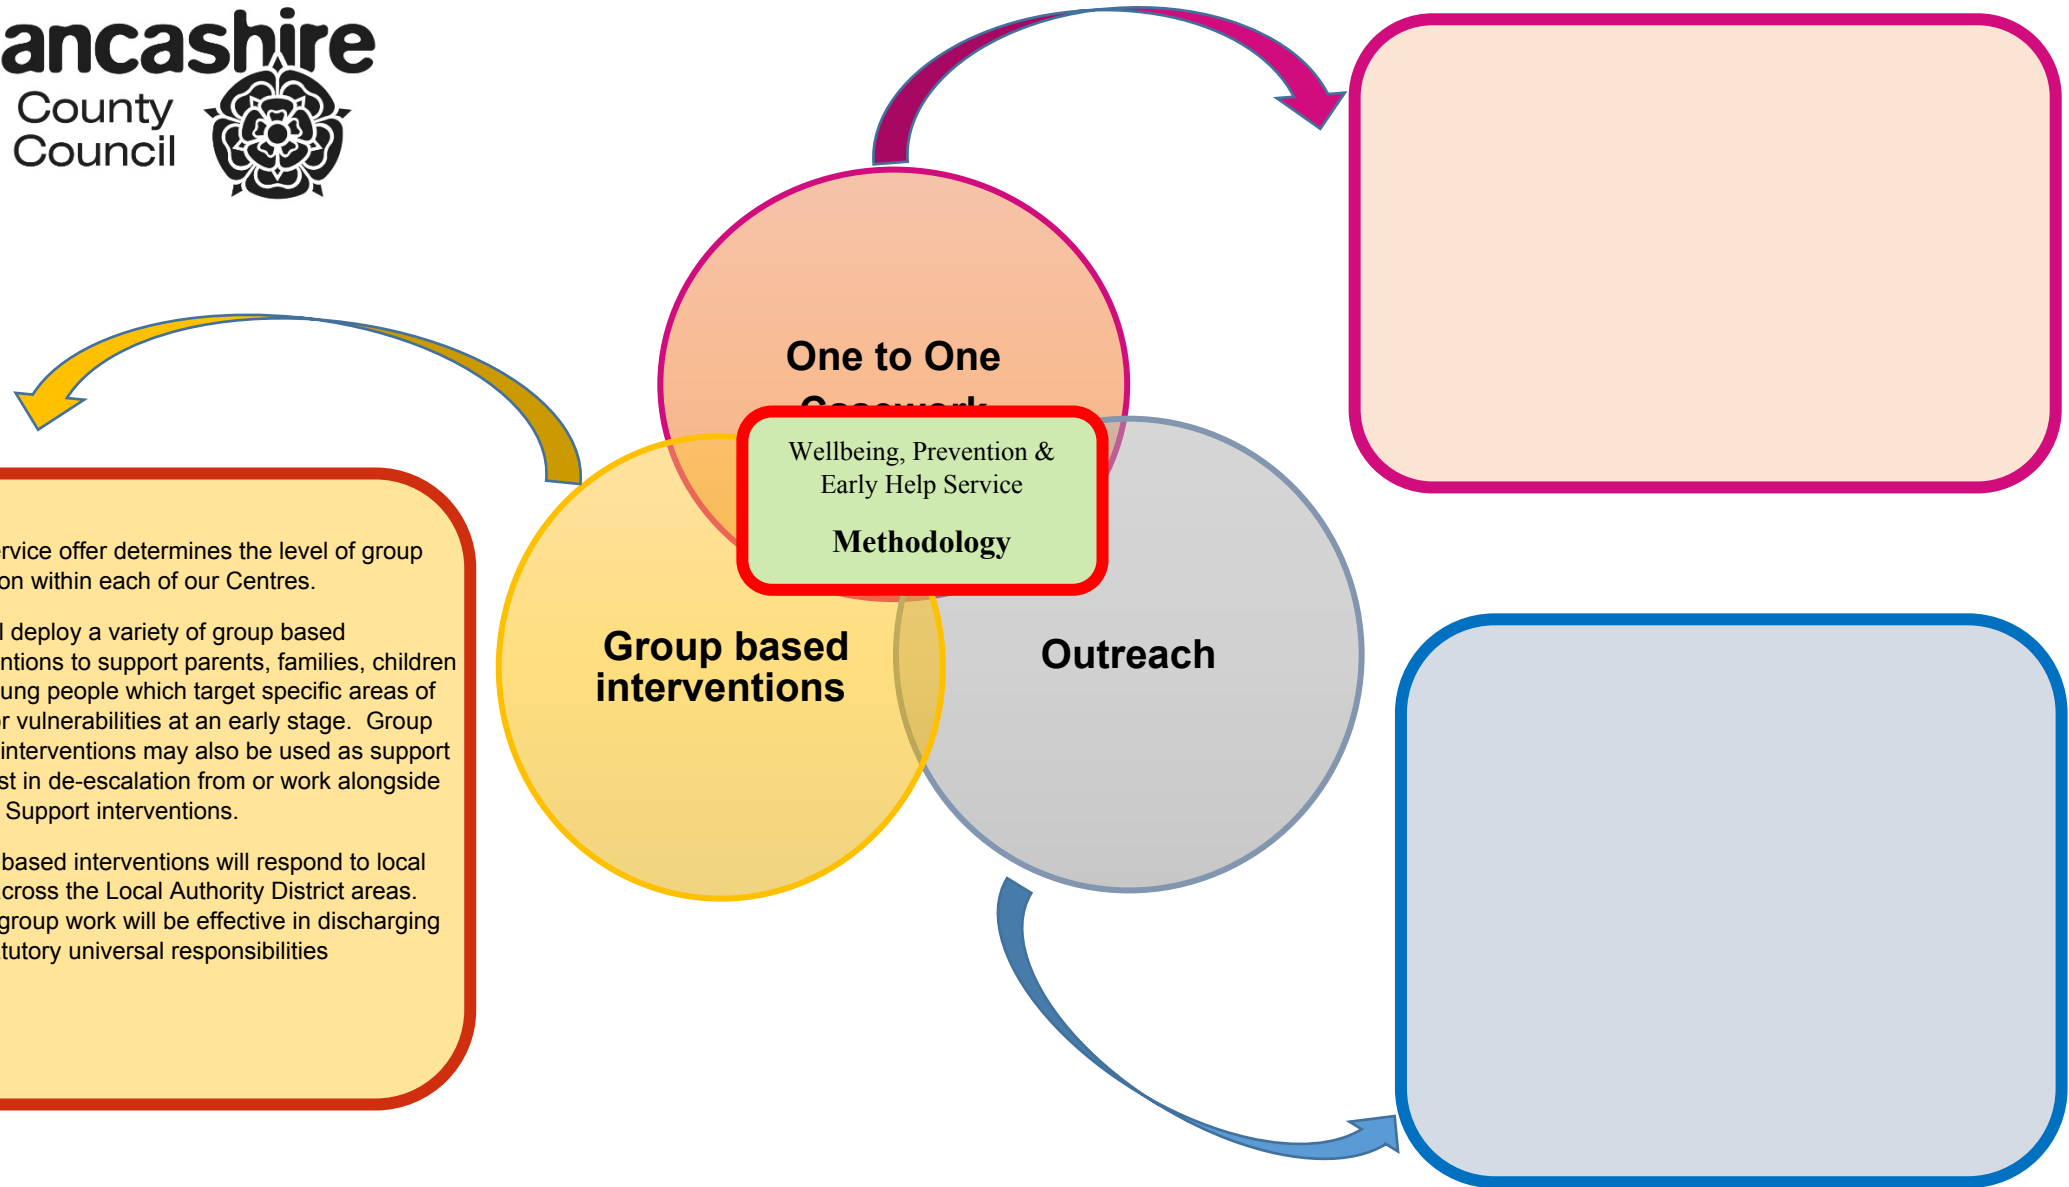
ancashire County Council

One to One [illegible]

Wellbeing, Prevention & Early Help Service

Methodology

Group based interventions

Outreach

rvice offer determines the level of group on within each of our Centres.

l deploy a variety of group based ntions to support parents, families, children ung people which target specific areas of r vulnerabilities at an early stage. Group interventions may also be used as support st in de-escalation from or work alongside Support interventions.

based interventions will respond to local cross the Local Authority District areas. group work will be effective in discharging tutory universal responsibilities